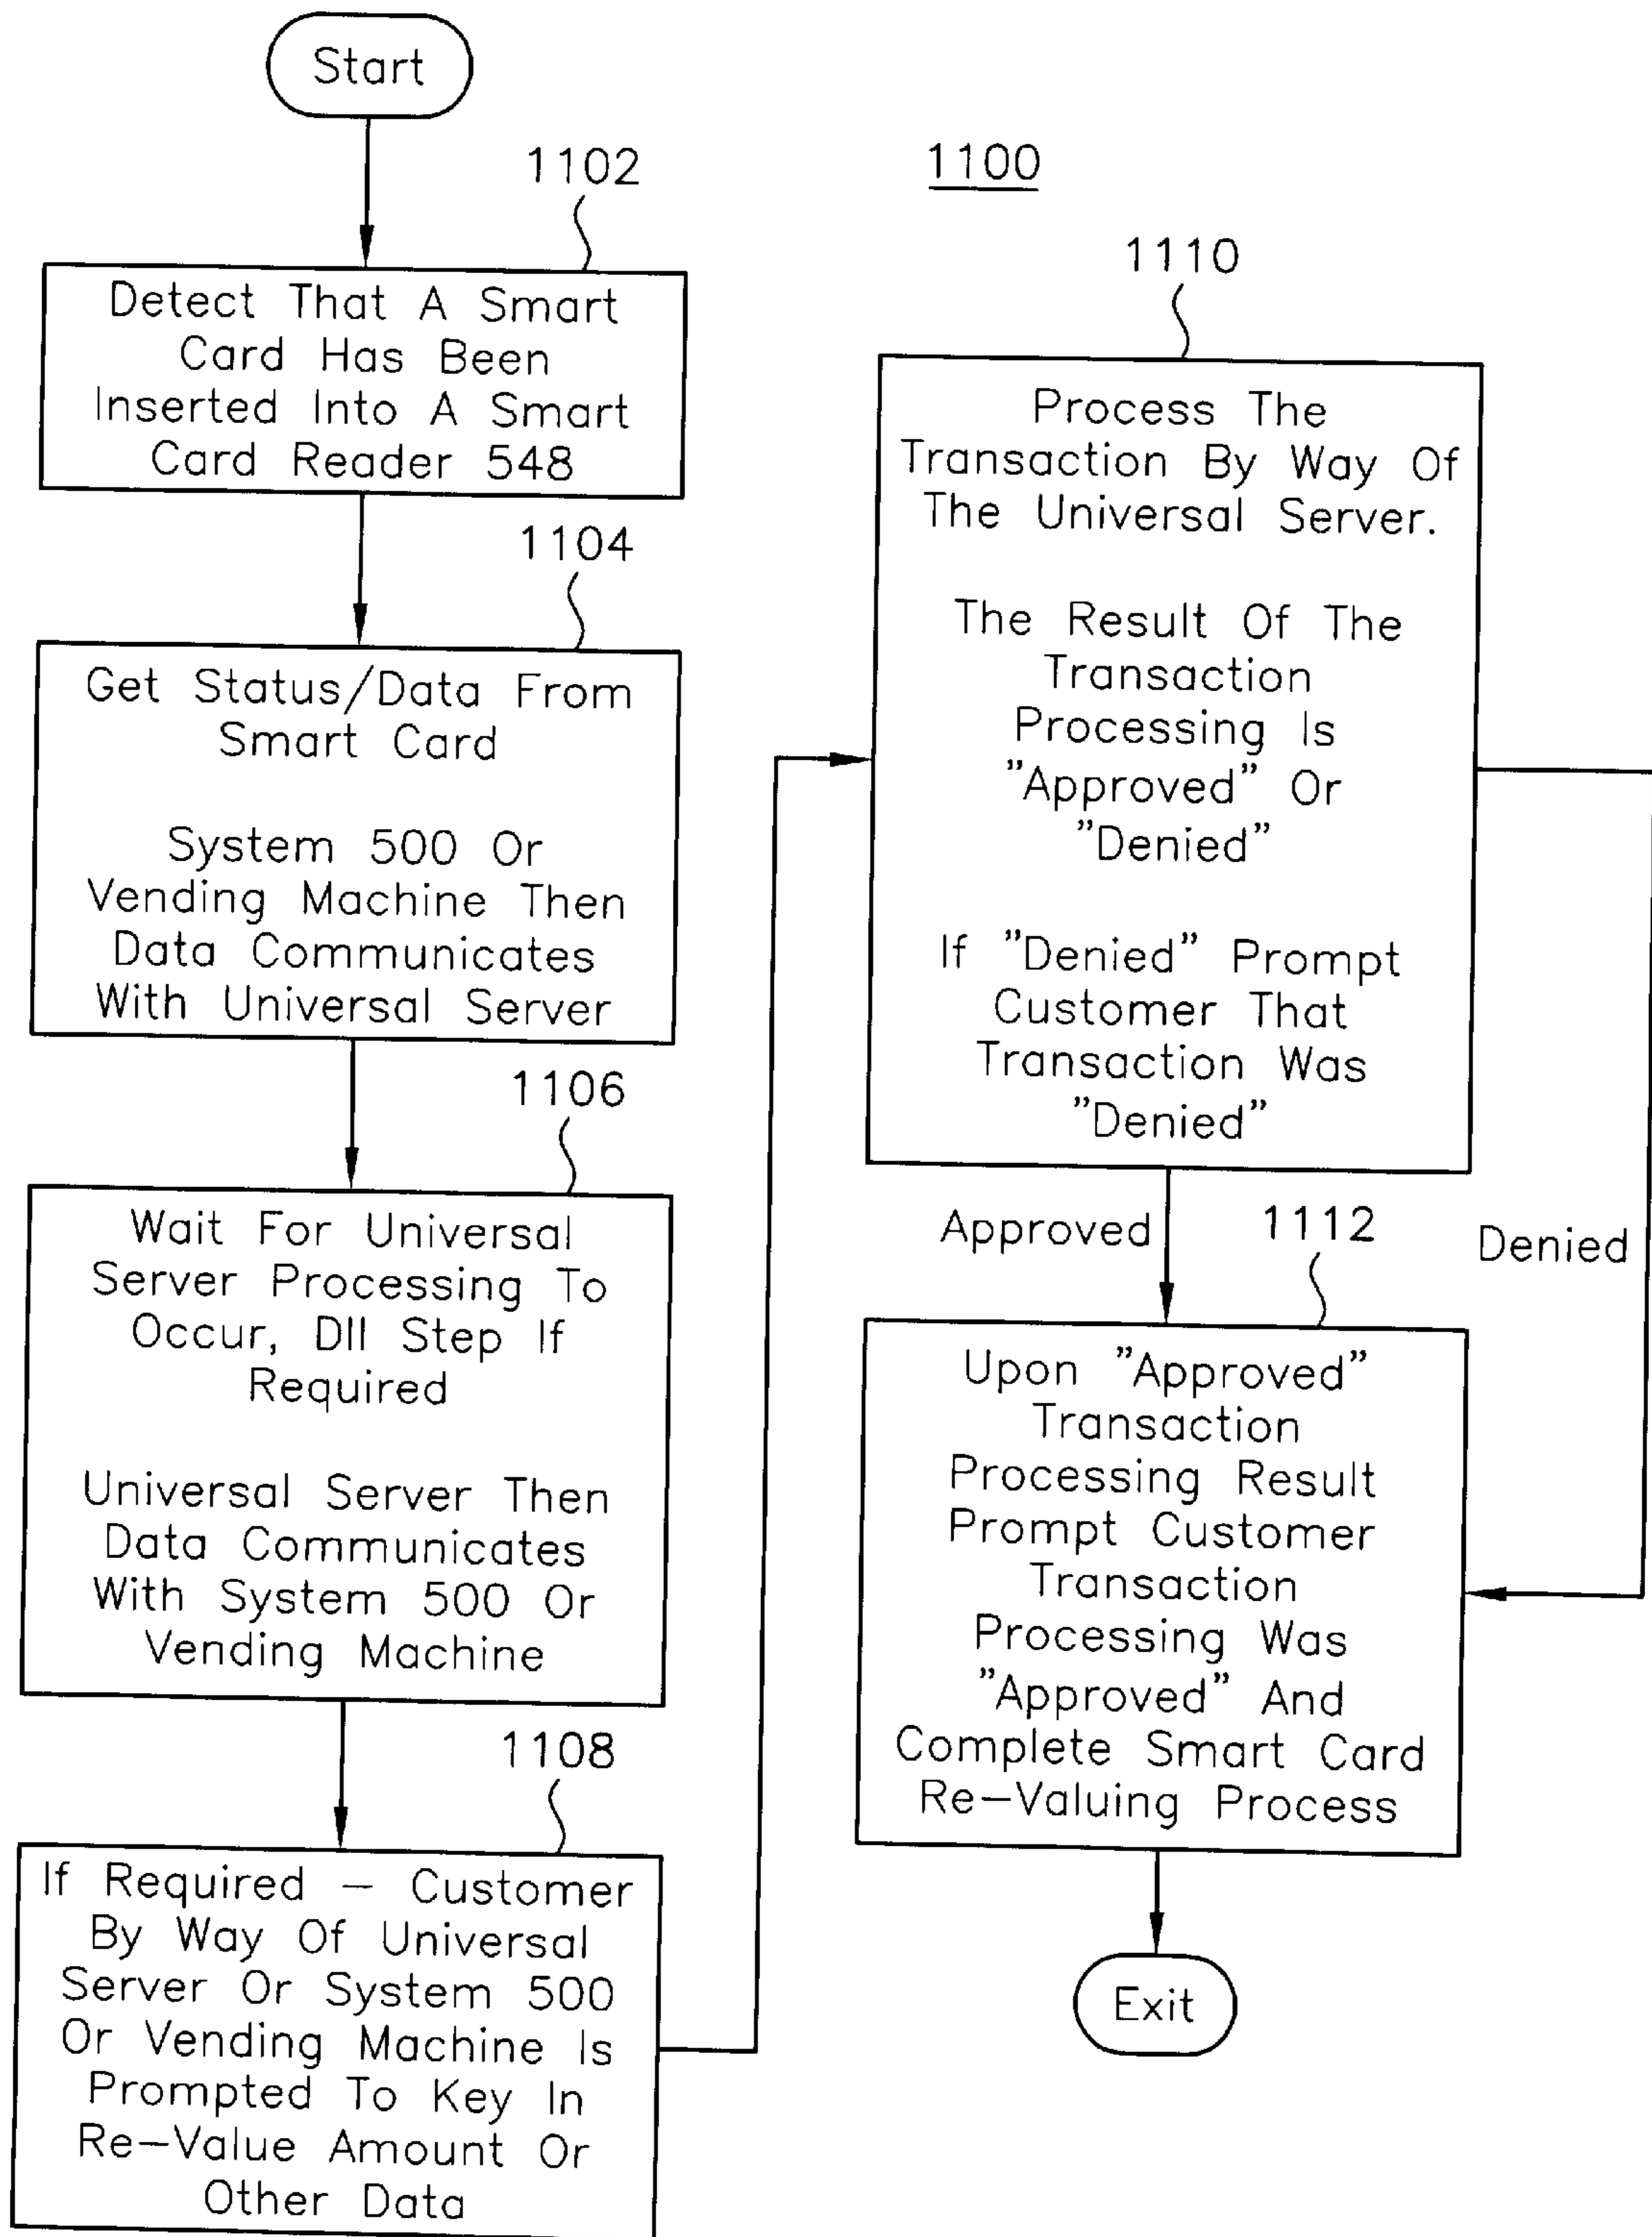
Start

1100

1102

Detect That A Smart Card Has Been Inserted Into A Smart Card Reader 548

1104

Get Status/Data From Smart Card

System 500 Or Vending Machine Then Data Communicates With Universal Server

1106

Wait For Universal Server Processing To Occur, Dll Step If Required

Universal Server Then Data Communicates With System 500 Or Vending Machine

1108

If Required – Customer By Way Of Universal Server Or System 500 Or Vending Machine Is Prompted To Key In Re–Value Amount Or Other Data

1110

Process The Transaction By Way Of The Universal Server.

The Result Of The Transaction Processing Is "Approved" Or "Denied"

If "Denied" Prompt Customer That Transaction Was "Denied"

Approved

1112

Denied

Upon "Approved" Transaction Processing Result Prompt Customer Transaction Processing Was "Approved" And Complete Smart Card Re–Valuing Process

Exit